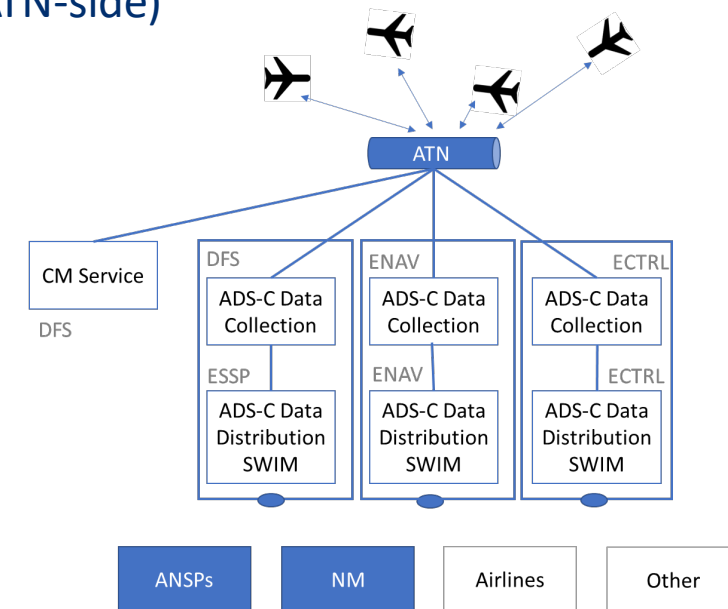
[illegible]N-side)

ATN

CM Service

DFS

DFS

ADS-C Data Collection

ESSP

ADS-C Data Distribution SWIM

ENAV

ADS-C Data Collection

ENAV

ADS-C Data Distribution SWIM

ECTRL

ADS-C Data Collection

ECTRL

ADS-C Data Distribution SWIM

ANSPs

NM

Airlines

Other